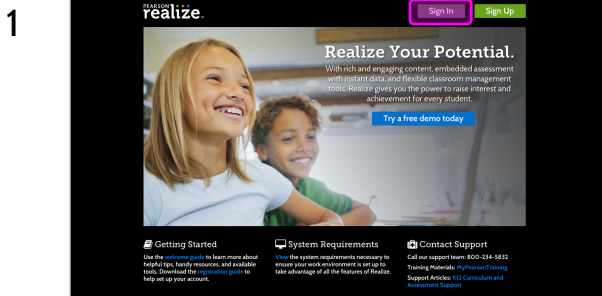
1

PEARSON realize.

Sign In

Sign Up

Realize Your Potential.

With rich and engaging content, embedded assessment with instant data, and flexible classroom management tools, Realize gives you the power to raise interest and achievement for every student.

Try a free demo today

Getting Started

Use the welcome guide to learn more about helpful tips, handy resources, and available tools. Download the registration guide to help set up your account.

System Requirements

View the system requirements necessary to ensure your work environment is set up to take advantage of all the features of Realize.

Contact Support

Call our support team: 800-234-5832

Training Materials: MyPearsonTraining

Support Articles: K12 Curriculum and Assessment Support